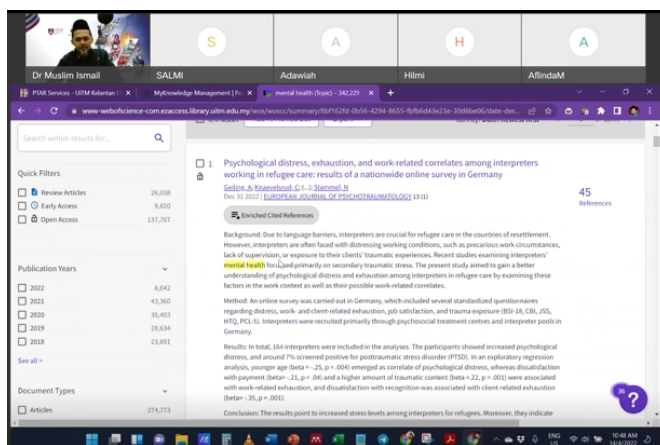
S
A
H
A
Dr Muslim Ismail
SALMI
Adawiah
Hilmi
AflindaM

PTAR Services - UiTM Kelantan
MyKnowledge Management | Pe
mental health (Topic) – 342,229
www-webofscience-com.ezaccess.library.uitm.edu.my/wos/woscc/summary/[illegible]

Search within results for...

Quick Filters
Review Articles 26,038
Early Access 9,820
Open Access 137,767

Publication Years
2022 8,642
2021 43,360
2020 35,403
2019 28,634
2018 23,691
See all >

Document Types
Articles 274,773

1
Psychological distress, exhaustion, and work-related correlates among interpreters working in refugee care: results of a nationwide online survey in Germany
Geiling, A; Knaevelsrud, C; (...); Stammel, N
Dec 31 2022 | EUROPEAN JOURNAL OF PSYCHOTRAUMATOLOGY 13 (1)
Enriched Cited References
45
References

Background: Due to language barriers, interpreters are crucial for refugee care in the countries of resettlement. However, interpreters are often faced with distressing working conditions, such as precarious work-circumstances, lack of supervision, or exposure to their clients' traumatic experiences. Recent studies examining interpreters' mental health focused primarily on secondary traumatic stress. The present study aimed to gain a better understanding of psychological distress and exhaustion among interpreters in refugee care by examining these factors in the work context as well as their possible work-related correlates.

Method: An online survey was carried out in Germany, which included several standardized questionnaires regarding distress, work- and client-related exhaustion, job satisfaction, and trauma exposure (BSI-18, CBI, JSS, HTQ, PCL-5). Interpreters were recruited primarily through psychosocial treatment centres and interpreter pools in Germany.

Results: In total, 164 interpreters were included in the analyses. The participants showed increased psychological distress, and around 7% screened positive for posttraumatic stress disorder (PTSD). In an exploratory regression analysis, younger age (beta = -.25, p = .004) emerged as correlate of psychological distress, whereas dissatisfaction with payment (beta=-.21, p = .04) and a higher amount of traumatic content (beta = .22, p = .001) were associated with work-related exhaustion, and dissatisfaction with recognition was associated with client-related exhaustion (beta= -.35, p = .001).

Conclusion: The results point to increased stress levels among interpreters for refugees. Moreover, they indicate

ENG US
10:48 AM
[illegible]/2022